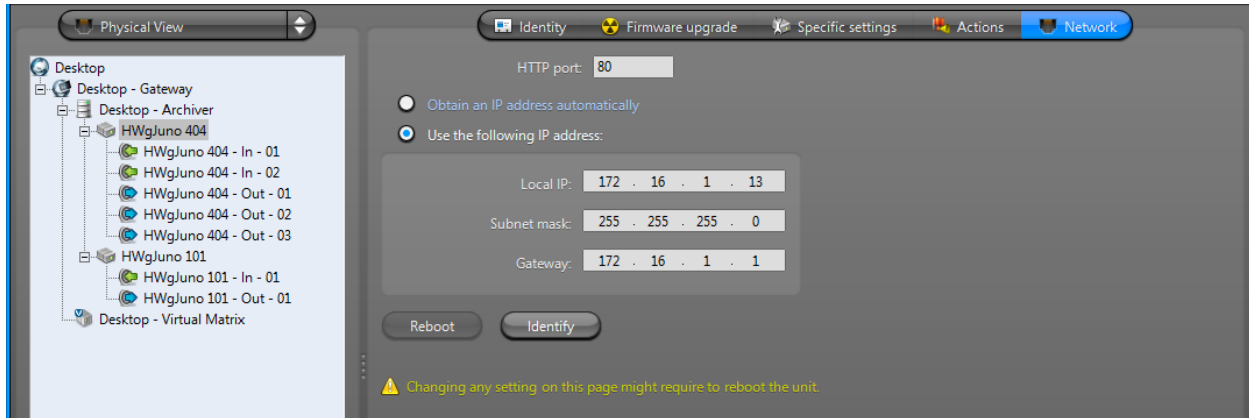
Physical View

Desktop
Desktop - Gateway
Desktop - Archiver
HWgJuno 404
HWgJuno 404 - In - 01
HWgJuno 404 - In - 02
HWgJuno 404 - Out - 01
HWgJuno 404 - Out - 02
HWgJuno 404 - Out - 03
HWgJuno 101
HWgJuno 101 - In - 01
HWgJuno 101 - Out - 01
Desktop - Virtual Matrix

Identity | Firmware upgrade | Specific settings | Actions | Network

HTTP port: 80

Obtain an IP address automatically

Use the following IP address:

Local IP: 172 . 16 . 1 . 13

Subnet mask: 255 . 255 . 255 . 0

Gateway: 172 . 16 . 1 . 1

Reboot

Identify

Changing any setting on this page might require to reboot the unit.